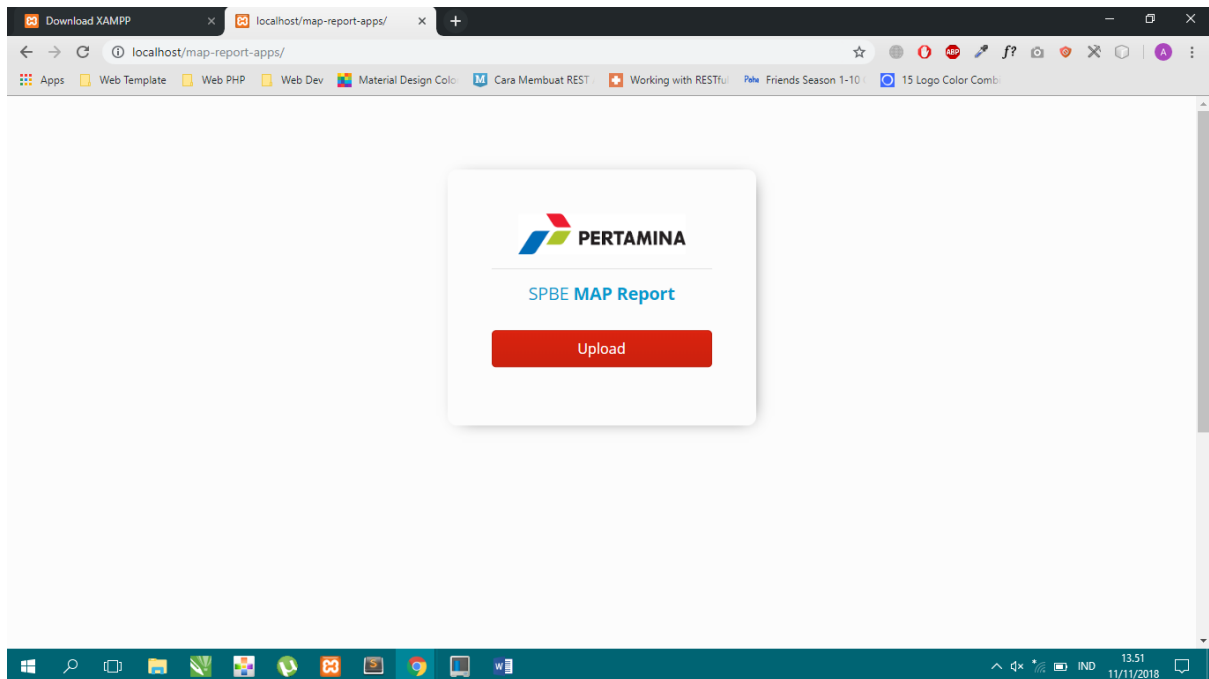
Download XAMPP
localhost/map-report-apps/
localhost/map-report-apps/
Apps Web Template Web PHP Web Dev Material Design Colo Cara Membuat REST Working with RESTful Friends Season 1-10 15 Logo Color Comb

PERTAMINA

SPBE **MAP Report**

Upload

IND 13.51 11/11/2018